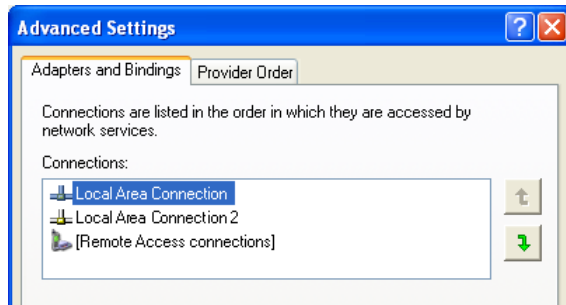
Advanced Settings

Adapters and Bindings | Provider Order

Connections are listed in the order in which they are accessed by network services.

Connections:

Local Area Connection
Local Area Connection 2
[Remote Access connections]